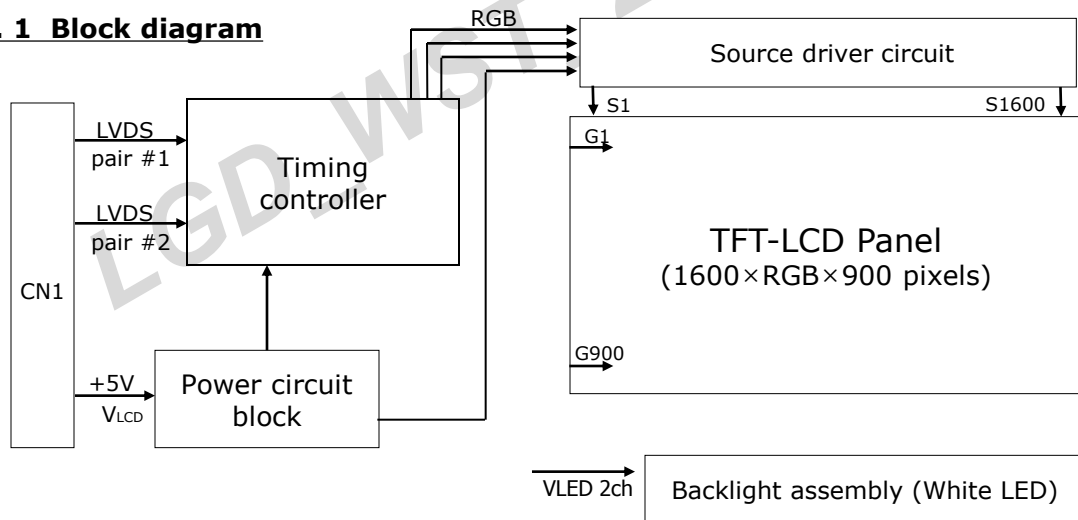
. 1 Block diagram

LGD WST

RGB

Source driver circuit

S1

S1600

CN1

LVDS pair #1

LVDS pair #2

Timing controller

G1

TFT-LCD Panel
(1600×RGB×900 pixels)

G900

+5V
$V_{LCD}$

Power circuit block

VLED 2ch

Backlight assembly (White LED)